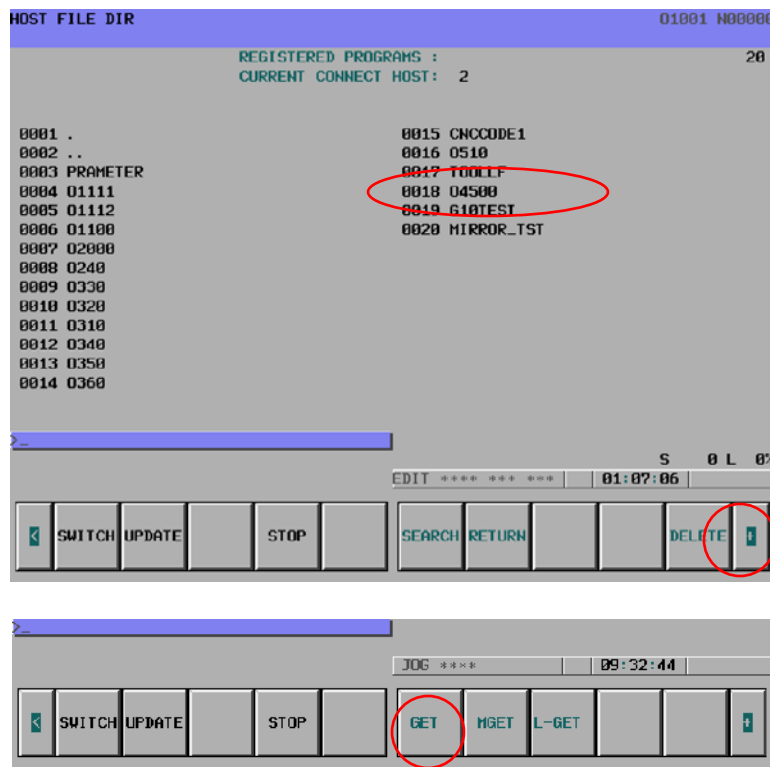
HOST FILE DIR O1001 N00000

REGISTERED PROGRAMS : 20
CURRENT CONNECT HOST: 2

0001 .
0002 ..
0003 PRAMETER
0004 O1111
0005 O1112
0006 O1100
0007 O2000
0008 O240
0009 O330
0010 O320
0011 O310
0012 O340
0013 O350
0014 O360

0015 CNCCODE1
0016 O510
0017 TOOLLF
0018 O4500
0019 G10TEST
0020 MIRROR_TST

>_

S 0 L 0%
EDIT **** *** *** | 01:07:06 |

< SWITCH UPDATE STOP SEARCH RETURN DELETE +

>_

JOG **** | 09:32:44 |

< SWITCH UPDATE STOP GET MGET L-GET +